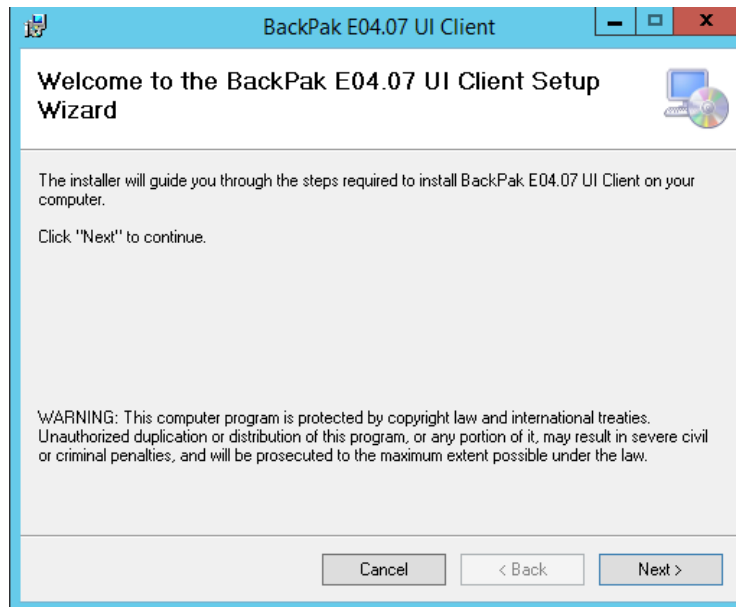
BackPak E04.07 UI Client

Welcome to the BackPak E04.07 UI Client Setup Wizard

The installer will guide you through the steps required to install BackPak E04.07 UI Client on your computer.

Click "Next" to continue.

WARNING: This computer program is protected by copyright law and international treaties. Unauthorized duplication or distribution of this program, or any portion of it, may result in severe civil or criminal penalties, and will be prosecuted to the maximum extent possible under the law.

Cancel
< Back
Next >